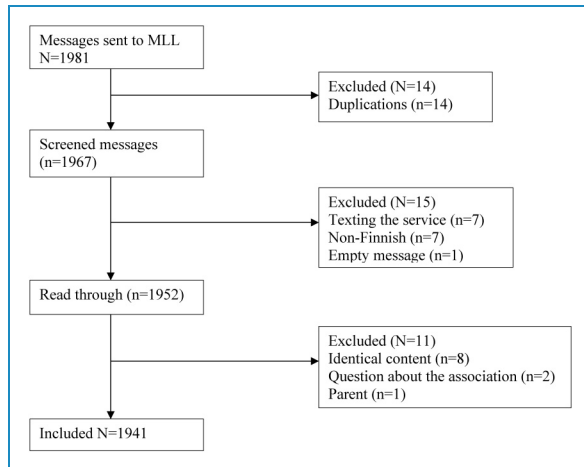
Messages sent to MLL
N=1981

Excluded (N=14)
Duplications (n=14)

Screened messages
(n=1967)

Excluded (N=15)
Texting the service (n=7)
Non-Finnish (n=7)
Empty message (n=1)

Read through (n=1952)

Excluded (N=11)
Identical content (n=8)
Question about the association (n=2)
Parent (n=1)

Included N=1941